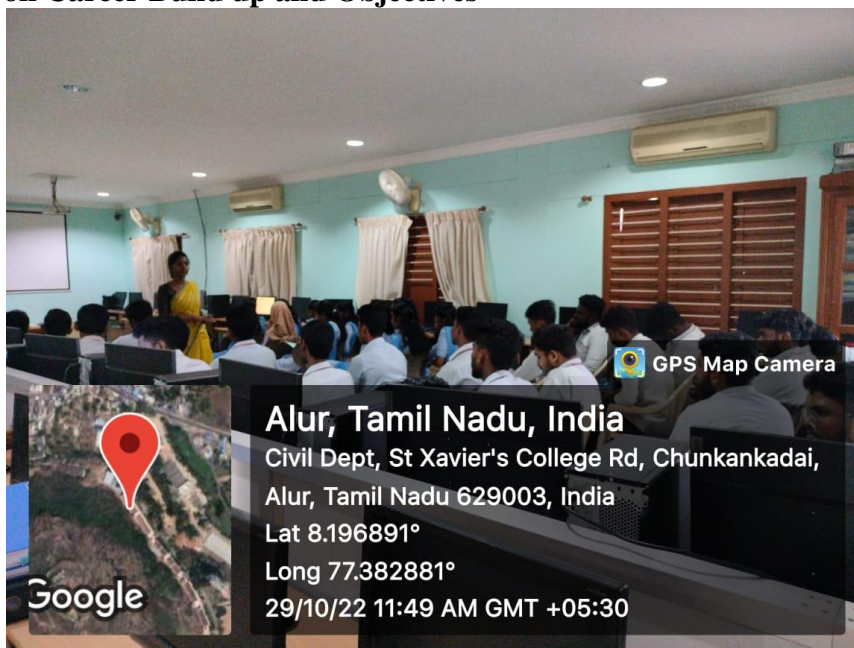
on Career Build up and Objectives

GPS Map Camera

Alur, Tamil Nadu, India
Civil Dept, St Xavier's College Rd, Chunkankadai, Alur, Tamil Nadu 629003, India
Lat 8.196891°
Long 77.382881°
29/10/22 11:49 AM GMT +05:30

Google